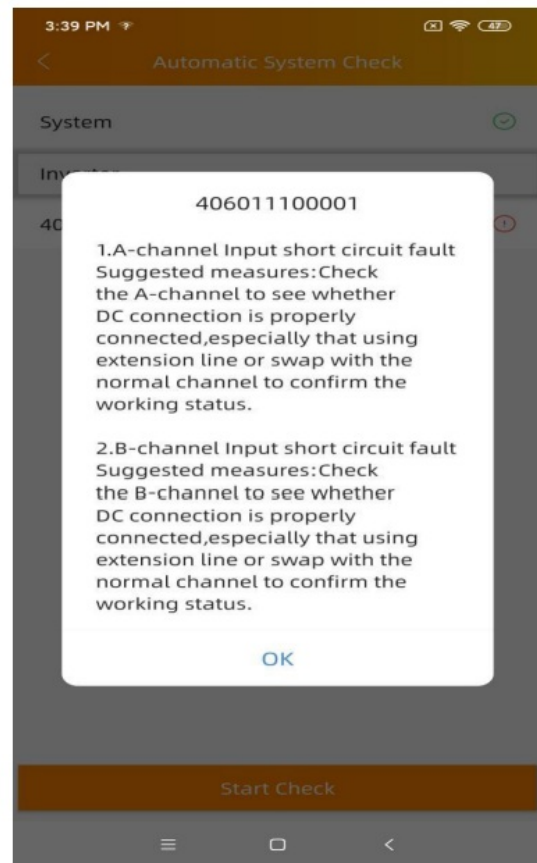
3:39 PM

47

<

Automatic System Check

System

Inv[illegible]

40

406011100001

1.A-channel Input short circuit fault
Suggested measures:Check the A-channel to see whether DC connection is properly connected,especially that using extension line or swap with the normal channel to confirm the working status.

2.B-channel Input short circuit fault
Suggested measures:Check the B-channel to see whether DC connection is properly connected,especially that using extension line or swap with the normal channel to confirm the working status.

OK

Start Check